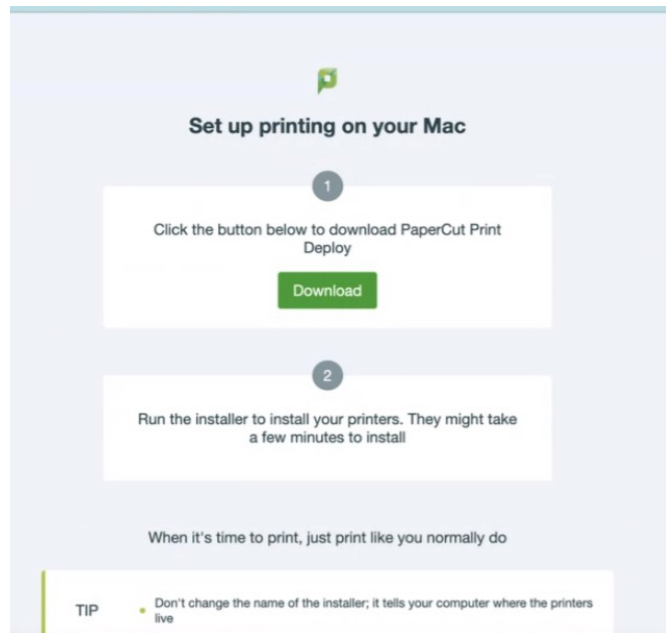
Set up printing on your Mac

1

Click the button below to download PaperCut Print Deploy

Download

2

Run the installer to install your printers. They might take a few minutes to install

When it's time to print, just print like you normally do

TIP

• Don't change the name of the installer; it tells your computer where the printers live